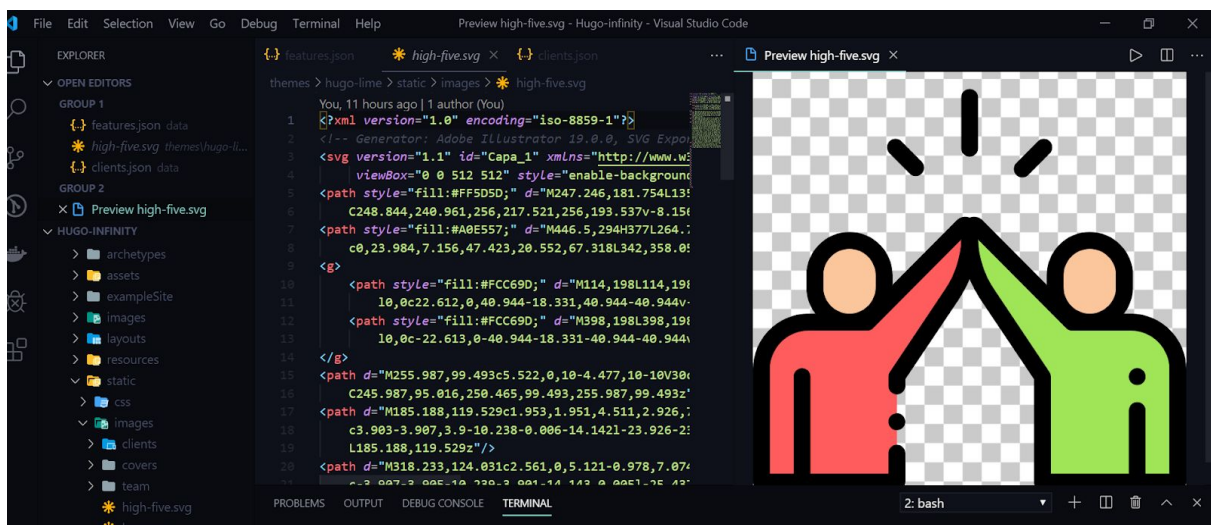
File Edit Selection View Go Debug Terminal Help

Preview high-five.svg - Hugo-infinity - Visual Studio Code

EXPLORER

OPEN EDITORS

GROUP 1

{..} features.json data

high-five.svg themes\hugo-li...

{..} clients.json data

GROUP 2

× Preview high-five.svg

HUGO-INFINITY

archetypes

assets

exampleSite

images

layouts

resources

static

css

images

clients

covers

team

high-five.svg

{..} features.json

high-five.svg ×

{..} clients.json

...

themes > hugo-lime > static > images > high-five.svg

You, 11 hours ago | 1 author (You)

1 <?xml version="1.0" encoding="iso-8859-1"?>
2 <!-- Generator: Adobe Illustrator 19.0.0, SVG Expo
3 <svg version="1.1" id="Capa_1" xmlns="http://www.w3
4 viewBox="0 0 512 512" style="enable-background
5 <path style="fill:#FF5D5D;" d="M247.246,181.754L135
6 C248.844,240.961,256,217.521,256,193.537v-8.156
7 <path style="fill:#A0E557;" d="M446.5,294H377L264.7
8 c0,23.984,7.156,47.423,20.552,67.318L342,358.05
9 <g>
10 <path style="fill:#FCC69D;" d="M114,198L114,198
11 l0,0c22.612,0,40.944-18.331,40.944-40.944v-
12 <path style="fill:#FCC69D;" d="M398,198L398,198
13 l0,0c-22.613,0-40.944-18.331-40.944-40.944v
14 </g>
15 <path d="M255.987,99.493c5.522,0,10-4.477,10-10V30c
16 C245.987,95.016,250.465,99.493,255.987,99.493z"
17 <path d="M185.188,119.529c1.953,1.951,4.511,2.926,7
18 c3.903-3.907,3.9-10.238-0.006-14.142l-23.926-23
19 L185.188,119.529z"/>
20 <path d="M318.233,124.031c2.561,0,5.121-0.978,7.074
21 c-3.907-3.905-10.239-3.901-14.143,0.005l-25.437

Preview high-five.svg ×

PROBLEMS OUTPUT DEBUG CONSOLE TERMINAL

2: bash